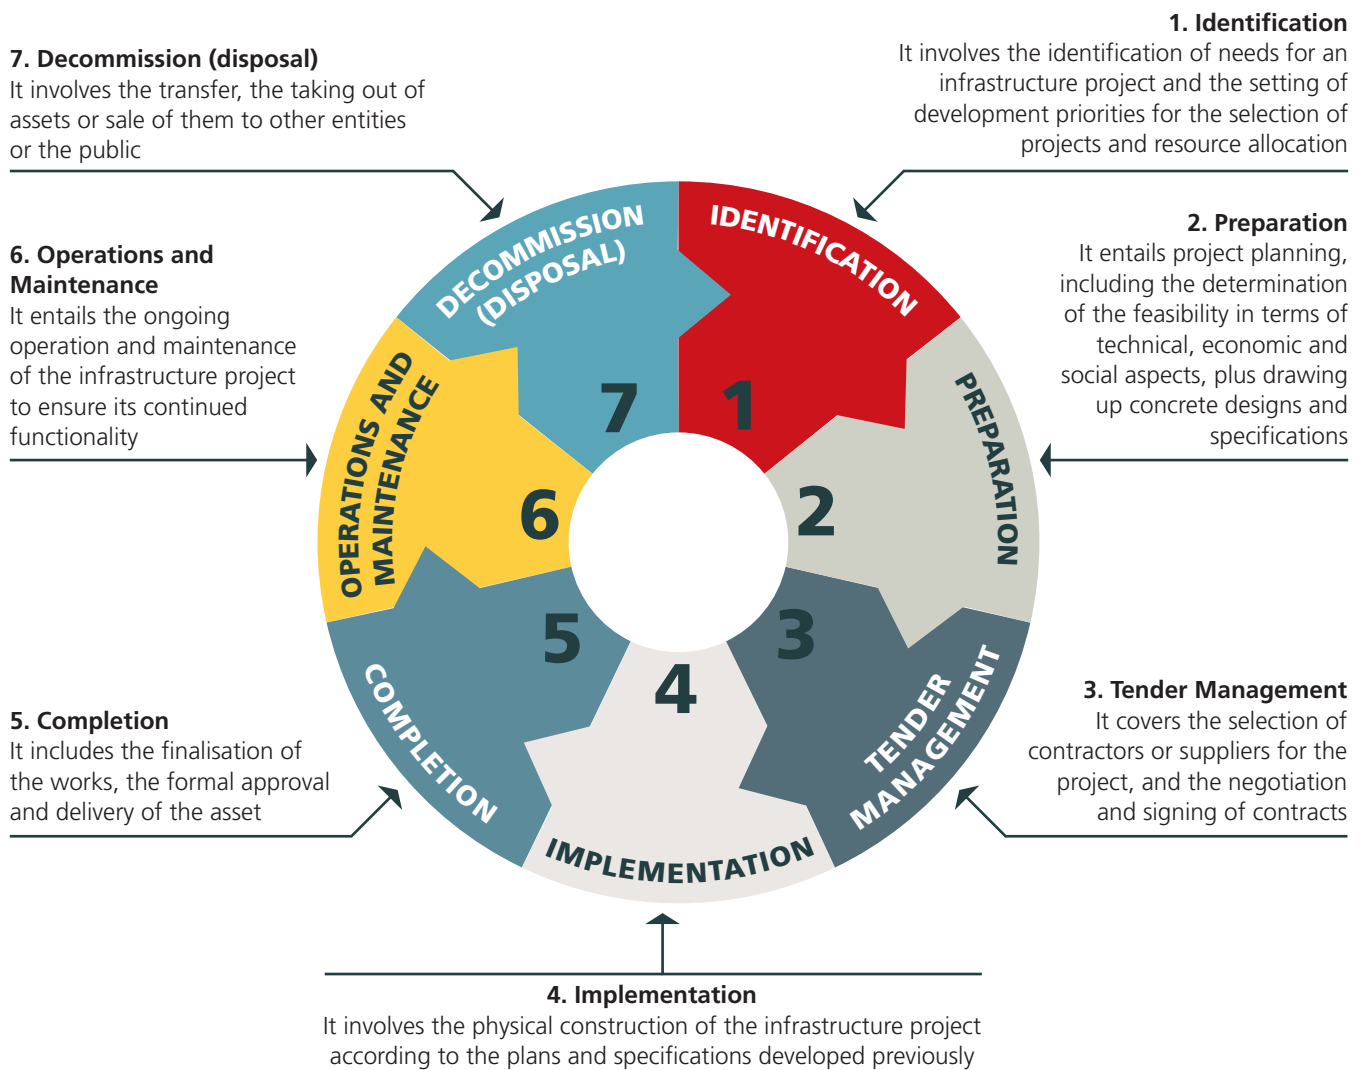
**7. Decommission (disposal)**
It involves the transfer, the taking out of assets or sale of them to other entities or the public

**1. Identification**
It involves the identification of needs for an infrastructure project and the setting of development priorities for the selection of projects and resource allocation

**6. Operations and Maintenance**
It entails the ongoing operation and maintenance of the infrastructure project to ensure its continued functionality

**2. Preparation**
It entails project planning, including the determination of the feasibility in terms of technical, economic and social aspects, plus drawing up concrete designs and specifications

DECOMMISSION (DISPOSAL)
7
IDENTIFICATION
1
PREPARATION
2
TENDER MANAGEMENT
3
IMPLEMENTATION
4
COMPLETION
5
OPERATIONS AND MAINTENANCE
6

**5. Completion**
It includes the finalisation of the works, the formal approval and delivery of the asset

**3. Tender Management**
It covers the selection of contractors or suppliers for the project, and the negotiation and signing of contracts

**4. Implementation**
It involves the physical construction of the infrastructure project according to the plans and specifications developed previously